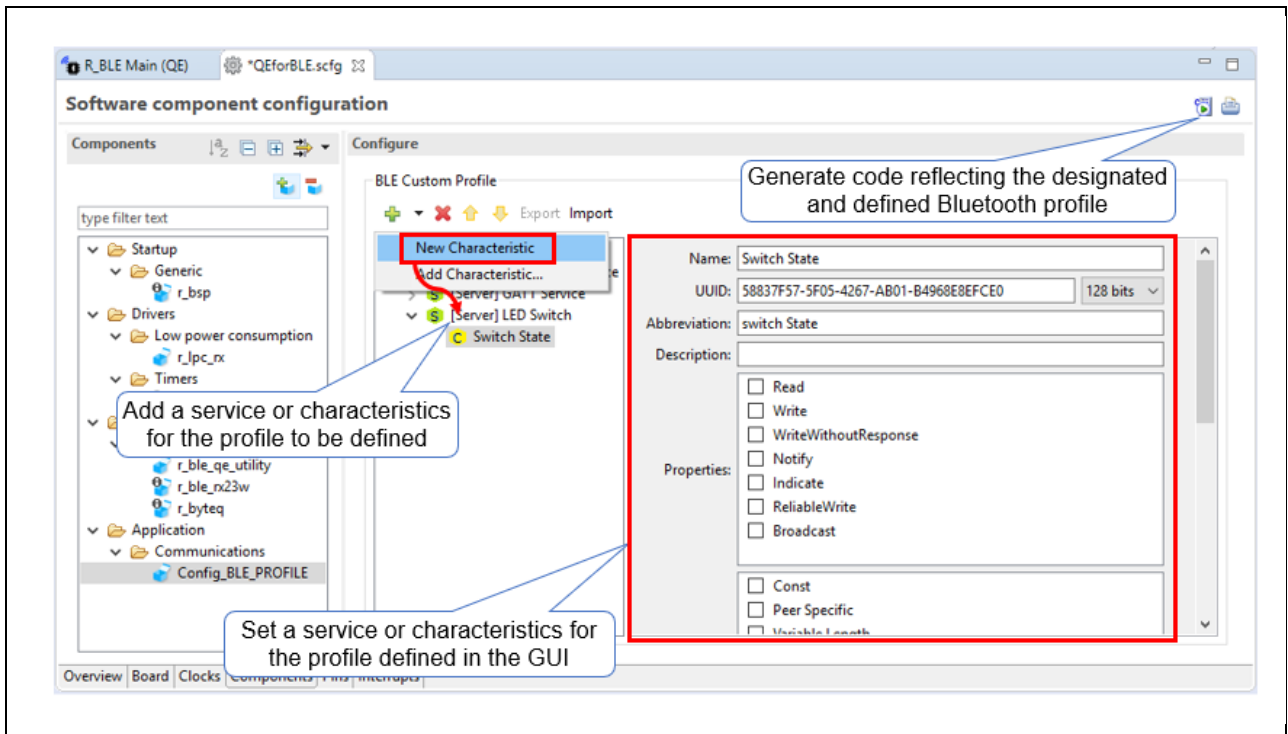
R_BLE Main (QE) *QEforBLE.scfg

Software component configuration

Components

type filter text

Startup
Generic
r_bsp
Drivers
Low power consumption
r_lpc_rx
Timers
r_ble_qe_utility
r_ble_rx23w
r_byteq
Application
Communications
Config_BLE_PROFILE

Overview Board Clocks Components Pins Interrupts

Configure

BLE Custom Profile

Export Import

New Characteristic
Add Characteristic...
[Server] GATT Service
[Server] LED Switch
Switch State

Generate code reflecting the designated and defined Bluetooth profile

Add a service or characteristics for the profile to be defined

Name: Switch State
UUID: 58837F57-5F05-4267-AB01-B4968E8EFCE0 128 bits
Abbreviation: switch State
Description:
Properties:
Read
Write
WriteWithoutResponse
Notify
Indicate
ReliableWrite
Broadcast
Const
Peer Specific
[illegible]

Set a service or characteristics for the profile defined in the GUI